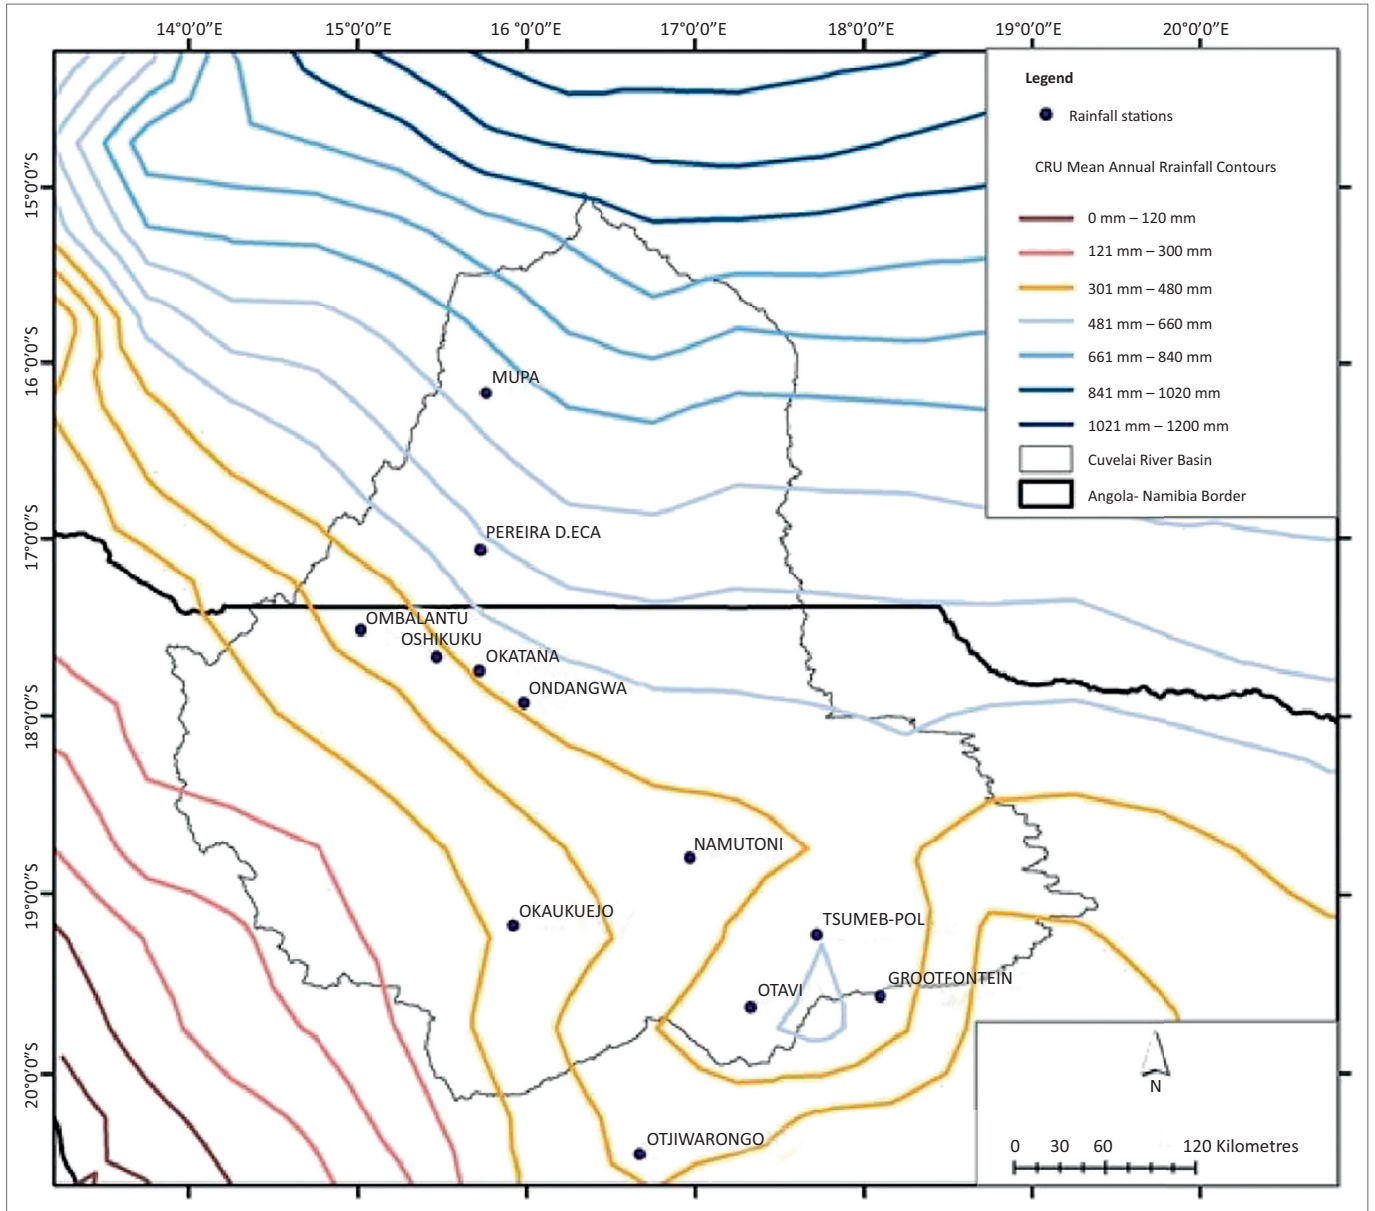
14°0'0"E 15°0'0"E 16 °0'0"E 17°0'0"E 18°0'0"E 19°0'0"E 20°0'0"E

15°0'0"S 16 °0'0"S 17°0'0"S 18°0'0"S 19°0'0"S 20°0'0"S

Legend

Rainfall stations

CRU Mean Annual Rrainfall Contours

0 mm – 120 mm

121 mm – 300 mm

301 mm – 480 mm

481 mm – 660 mm

661 mm – 840 mm

841 mm – 1020 mm

1021 mm – 1200 mm

Cuvelai River Basin

Angola- Namibia Border

MUPA

PEREIRA D.ECA

OMBALANTU

OSHIKUKU

OKATANA

ONDANGWA

NAMUTONI

OKAUKUEJO

TSUMEB-POL

OTAVI

GROOTFONTEIN

OTJIWARONGO

N

0 30 60 120 Kilometres